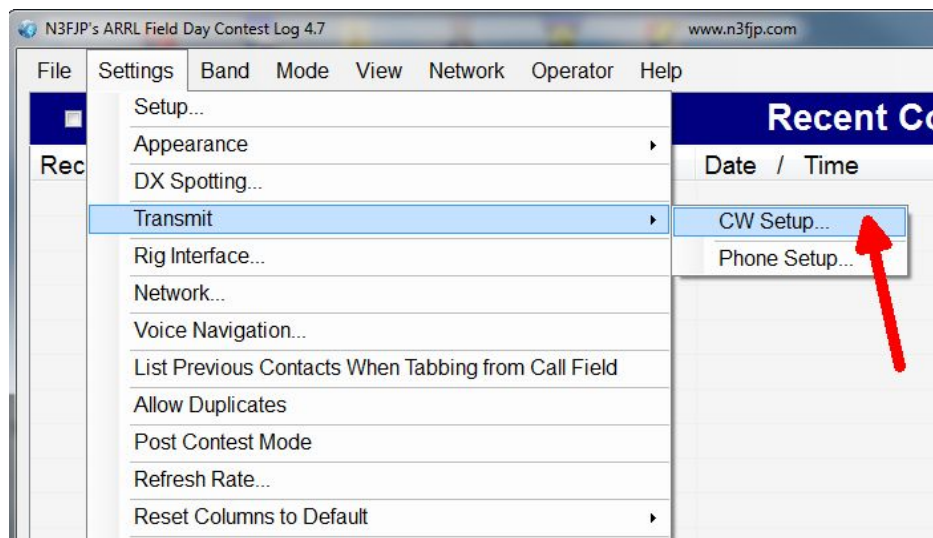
N3FJP's ARRL Field Day Contest Log 4.7

www.n3fjp.com

File Settings Band Mode View Network Operator Help

Recent Co

Rec

Date / Time

Setup...
Appearance
DX Spotting...
Transmit
Rig Interface...
Network...
Voice Navigation...
List Previous Contacts When Tabbing from Call Field
Allow Duplicates
Post Contest Mode
Refresh Rate...
Reset Columns to Default

CW Setup...
Phone Setup...